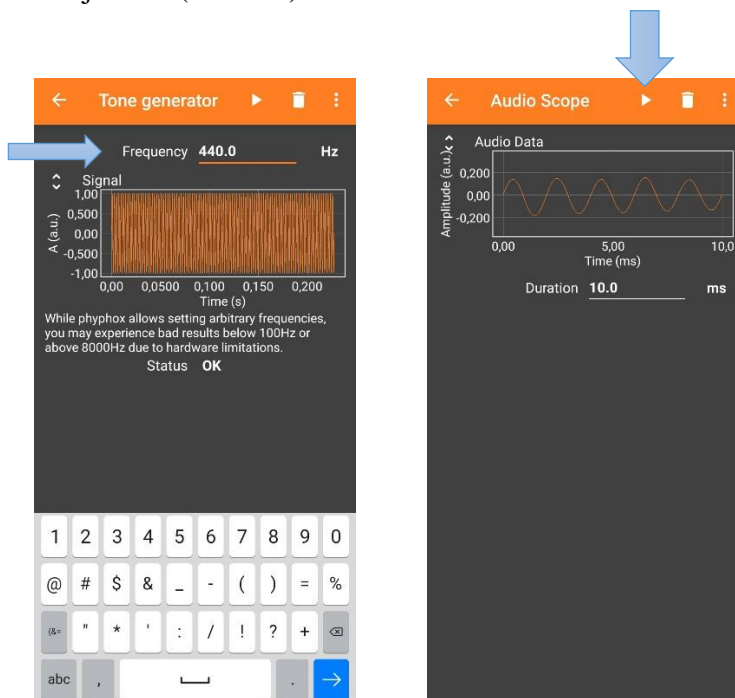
Tone generator

Frequency 440.0 Hz

Signal

A (a.u.)

1,00
0,500
0,00
-0,500
-1,00

0,00 0,0500 0,100 0,150 0,200

Time (s)

While phyphox allows setting arbitrary frequencies, you may experience bad results below 100Hz or above 8000Hz due to hardware limitations.

Status OK

1 2 3 4 5 6 7 8 9 0

@ # $ & _ - ( ) = %

{&= " * ' : / ! ? +

abc ,  .

Audio Scope

Audio Data

Amplitude (a.u.)

0,200
0,00
-0,200

0,00 5,00 10,0

Time (ms)

Duration 10.0 ms